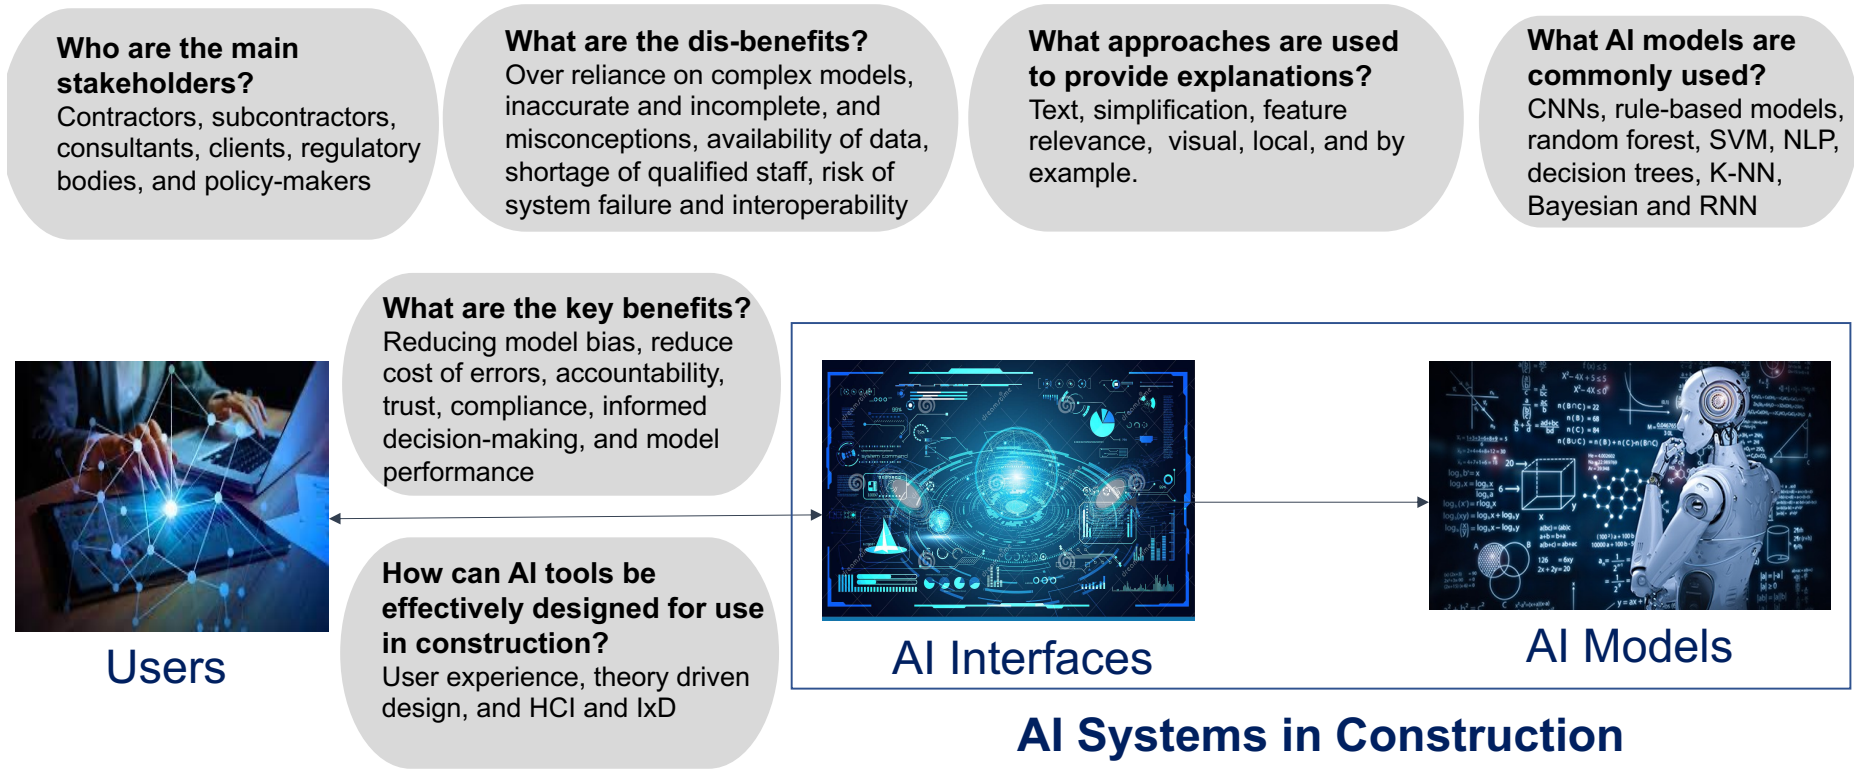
**Who are the main stakeholders?**
Contractors, subcontractors, consultants, clients, regulatory bodies, and policy-makers

**What are the dis-benefits?**
Over reliance on complex models, inaccurate and incomplete, and misconceptions, availability of data, shortage of qualified staff, risk of system failure and interoperability

**What approaches are used to provide explanations?**
Text, simplification, feature relevance, visual, local, and by example.

**What AI models are commonly used?**
CNNs, rule-based models, random forest, SVM, NLP, decision trees, K-NN, Bayesian and RNN

**What are the key benefits?**
Reducing model bias, reduce cost of errors, accountability, trust, compliance, informed decision-making, and model performance

**How can AI tools be effectively designed for use in construction?**
User experience, theory driven design, and HCI and IxD

Users

AI Interfaces

AI Models

**AI Systems in Construction**